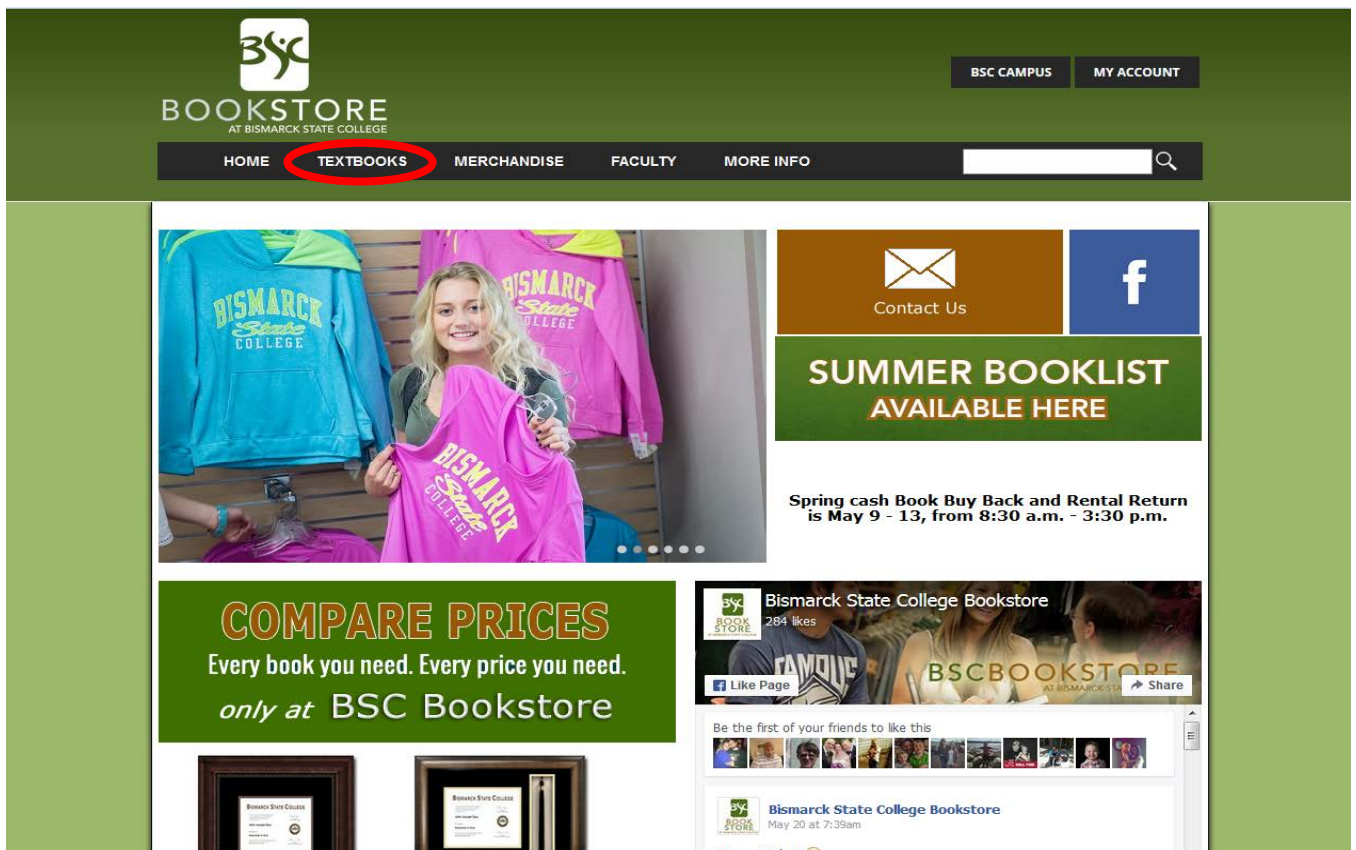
BSC
BOOKSTORE
AT BISMARCK STATE COLLEGE

BSC CAMPUS
MY ACCOUNT

HOME
TEXTBOOKS
MERCHANDISE
FACULTY
MORE INFO

BISMARCK State COLLEGE
BISMARCK State COLLEGE
BISMARCK State COLLEGE

Contact Us

f

SUMMER BOOKLIST
AVAILABLE HERE

Spring cash Book Buy Back and Rental Return is May 9 - 13, from 8:30 a.m. - 3:30 p.m.

COMPARE PRICES
Every book you need. Every price you need.
only at BSC Bookstore

BSC BOOK STORE
Bismarck State College Bookstore
284 likes
BSCBOOKSTORE
AT BISMARCK STA
Like Page
Share

Be the first of your friends to like this

BSC BOOK STORE
Bismarck State College Bookstore
May 20 at 7:39am

BISMARCK STATE COLLEGE
BISMARCK STATE COLLEGE